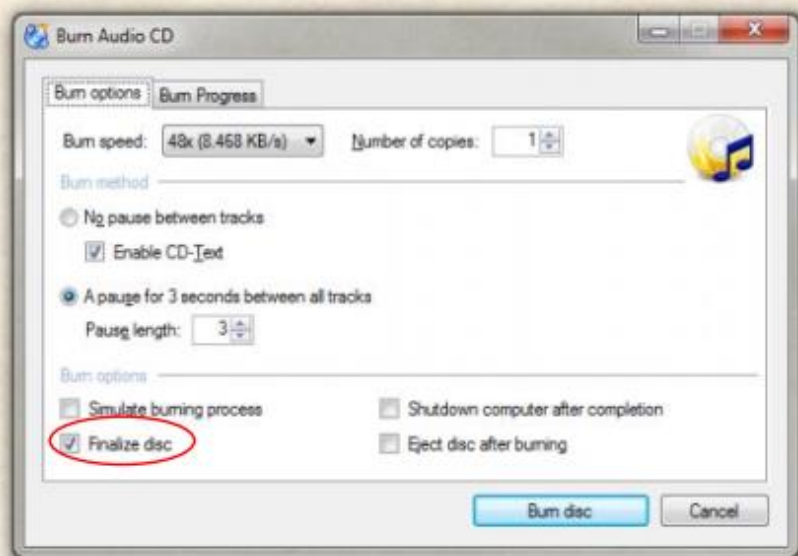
Burn Audio CD

Burn options | Burn Progress

Burn speed: 48x (8.468 KB/s)

Number of copies: 1

Burn method

No pause between tracks

Enable CD-Text

A pause for 3 seconds between all tracks

Pause length: 3

Burn options

Simulate burning process

Shutdown computer after completion

Finalize disc

Eject disc after burning

Burn disc

Cancel